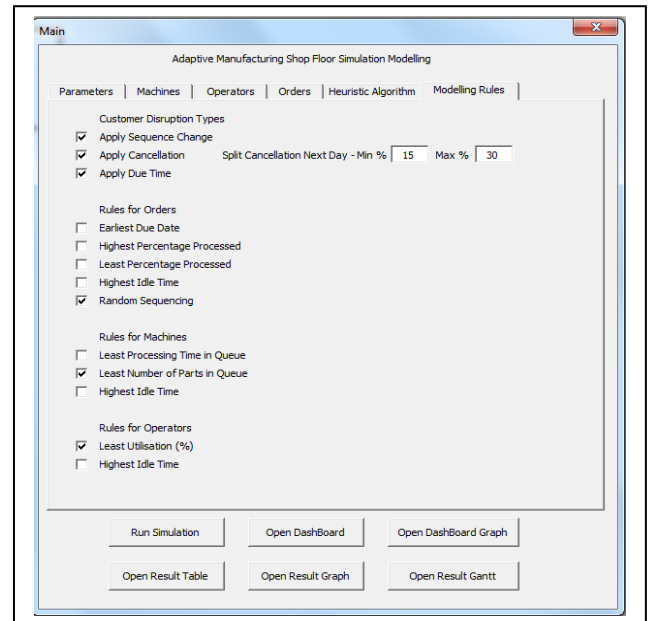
Main

Adaptive Manufacturing Shop Floor Simulation Modelling

Parameters | Machines | Operators | Orders | Heuristic Algorithm | Modelling Rules

Customer Disruption Types
☑ Apply Sequence Change
☑ Apply Cancellation  Split Cancellation Next Day - Min % 15  Max % 30
☑ Apply Due Time

Rules for Orders
☐ Earliest Due Date
☐ Highest Percentage Processed
☐ Least Percentage Processed
☐ Highest Idle Time
☑ Random Sequencing

Rules for Machines
☐ Least Processing Time in Queue
☑ Least Number of Parts in Queue
☐ Highest Idle Time

Rules for Operators
☑ Least Utilisation (%)
☐ Highest Idle Time

Run Simulation | Open DashBoard | Open DashBoard Graph

Open Result Table | Open Result Graph | Open Result Gantt